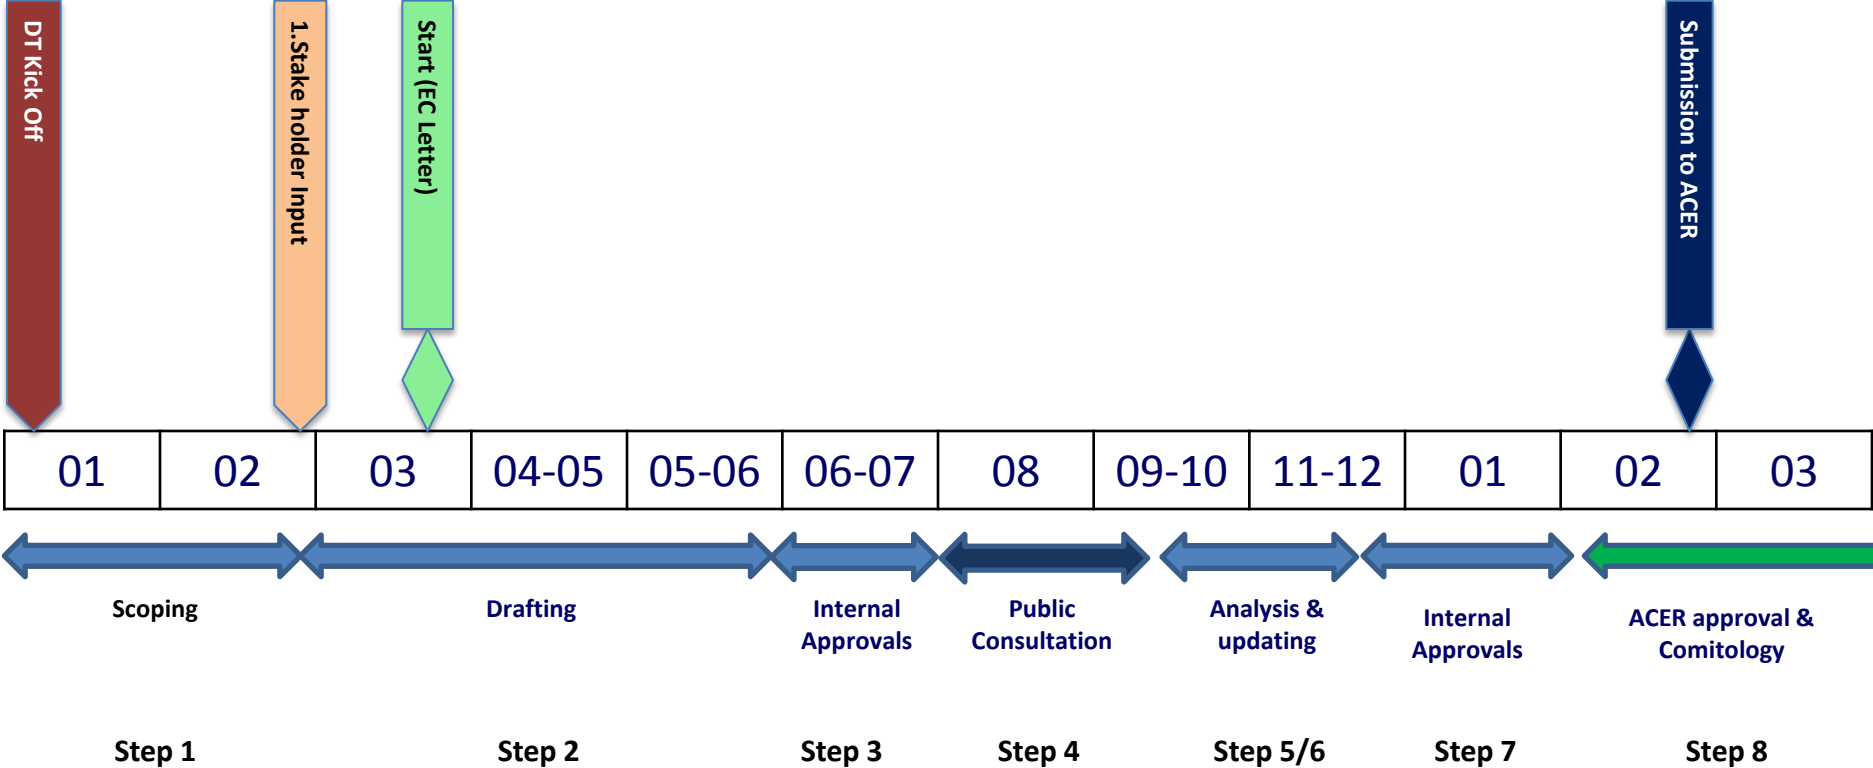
DT Kick Off

1.Stake holder Input

Start (EC Letter)

Submission to ACER

| 01 | 02 | 03 | 04-05 | 05-06 | 06-07 | 08 | 09-10 | 11-12 | 01 | 02 | 03 |
|---|---|---|---|---|---|---|---|---|---|---|---|

Scoping

Drafting

Internal Approvals

Public Consultation

Analysis & updating

Internal Approvals

ACER approval & Comitology

Step 1

Step 2

Step 3

Step 4

Step 5/6

Step 7

Step 8